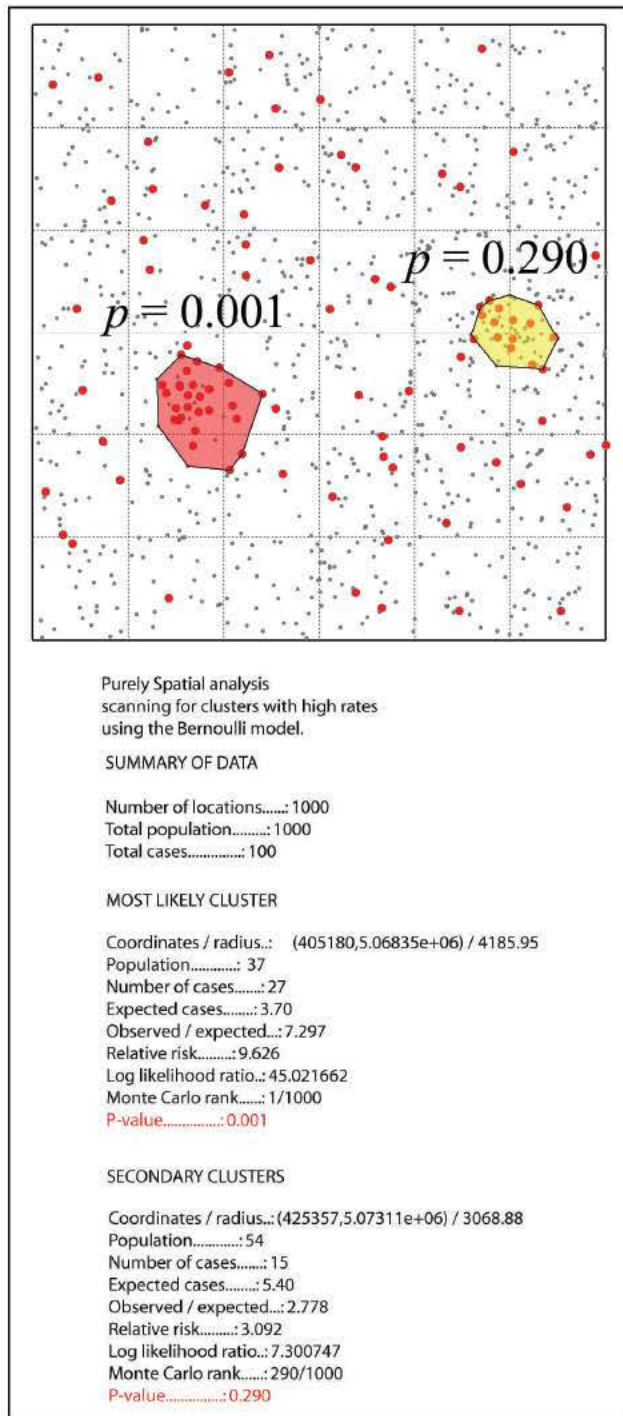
$p = 0.290$

$p = 0.001$

Purely Spatial analysis scanning for clusters with high rates using the Bernoulli model.

SUMMARY OF DATA

Number of locations......: 1000
Total population.........: 1000
Total cases...............: 100

MOST LIKELY CLUSTER

Coordinates / radius..: (405180,5.06835e+06) / 4185.95
Population.............: 37
Number of cases.......: 27
Expected cases........: 3.70
Observed / expected...: 7.297
Relative risk.........: 9.626
Log likelihood ratio..: 45.021662
Monte Carlo rank......: 1/1000
P-value...............: 0.001

SECONDARY CLUSTERS

Coordinates / radius..: (425357,5.07311e+06) / 3068.88
Population............: 54
Number of cases.......: 15
Expected cases........: 5.40
Observed / expected...: 2.778
Relative risk.........: 3.092
Log likelihood ratio..: 7.300747
Monte Carlo rank......: 290/1000
P-value...............: 0.290